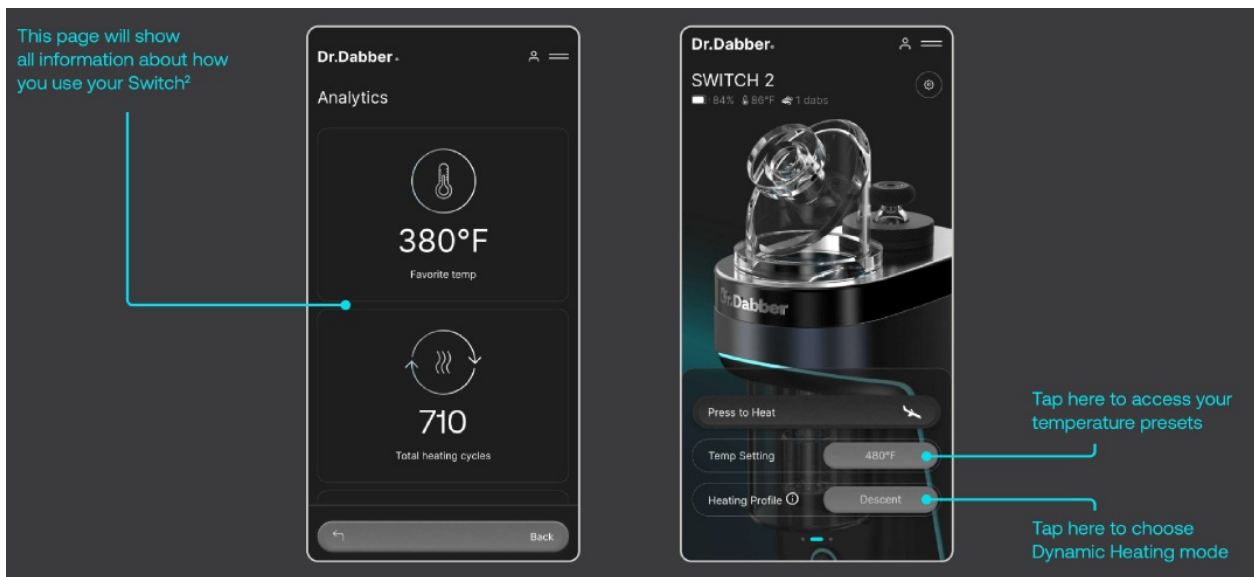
This page will show all information about how you use your Switch²

Dr.Dabber.

Analytics

380°F

Favorite temp

710

Total heating cycles

Back

Dr.Dabber.

SWITCH 2

84% 86°F 1 dabs

Dr.Dabber

Press to Heat

Temp Setting

480°F

Heating Profile

Descent

Tap here to access your temperature presets

Tap here to choose Dynamic Heating mode